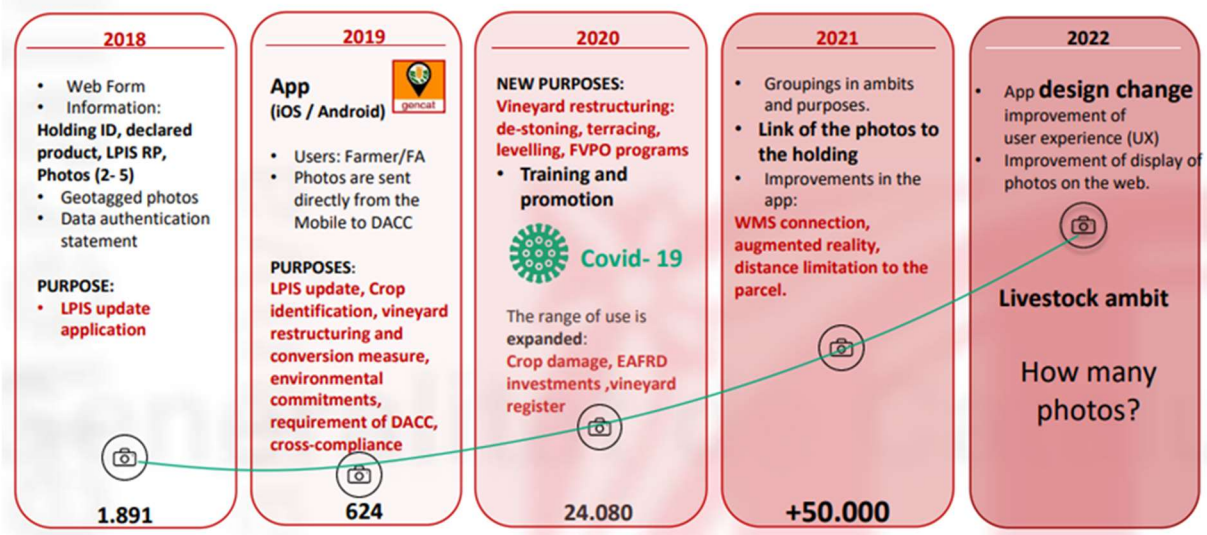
2018

- Web Form
- Information:

Holding ID, declared product, LPIS RP, Photos (2- 5)

- Geotagged photos
- Data authentication statement

PURPOSE:

- LPIS update application

1.891

2019

App (iOS / Android)

gencat

- Users: Farmer/FA
- Photos are sent directly from the Mobile to DACC

PURPOSES:

LPIS update, Crop identification, vineyard restructuring and conversion measure, environmental commitments, requirement of DACC, cross-compliance

624

2020

NEW PURPOSES:

Vineyard restructuring: de-stoning, terracing, levelling, FVPO programs

- Training and promotion

Covid- 19

The range of use is expanded:

Crop damage, EAFRD investments ,vineyard register

24.080

2021

- Groupings in ambits and purposes.
- Link of the photos to the holding
- Improvements in the app:

WMS connection, augmented reality, distance limitation to the parcel.

+50.000

2022

- App design change improvement of user experience (UX)
- Improvement of display of photos on the web.

Livestock ambit

How many photos?